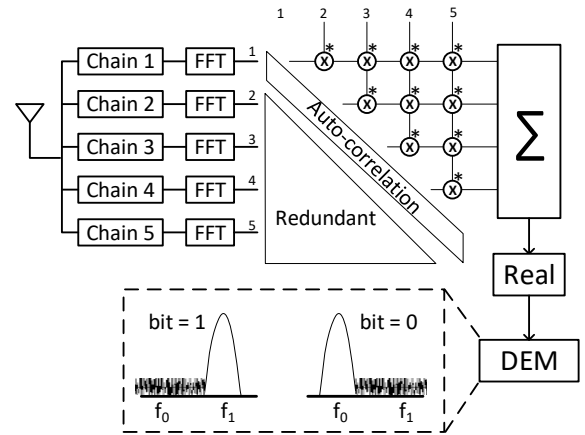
1 2 3 4 5

Chain 1 FFT 1
Chain 2 FFT 2
Chain 3 FFT 3
Chain 4 FFT 4
Chain 5 FFT 5

x* x* x* x*
x* x* x*
x* x*
x*

Auto-correlation

Redundant

$\sum$

Real

DEM

bit = 1
$f_0$ $f_1$

bit = 0
$f_0$ $f_1$